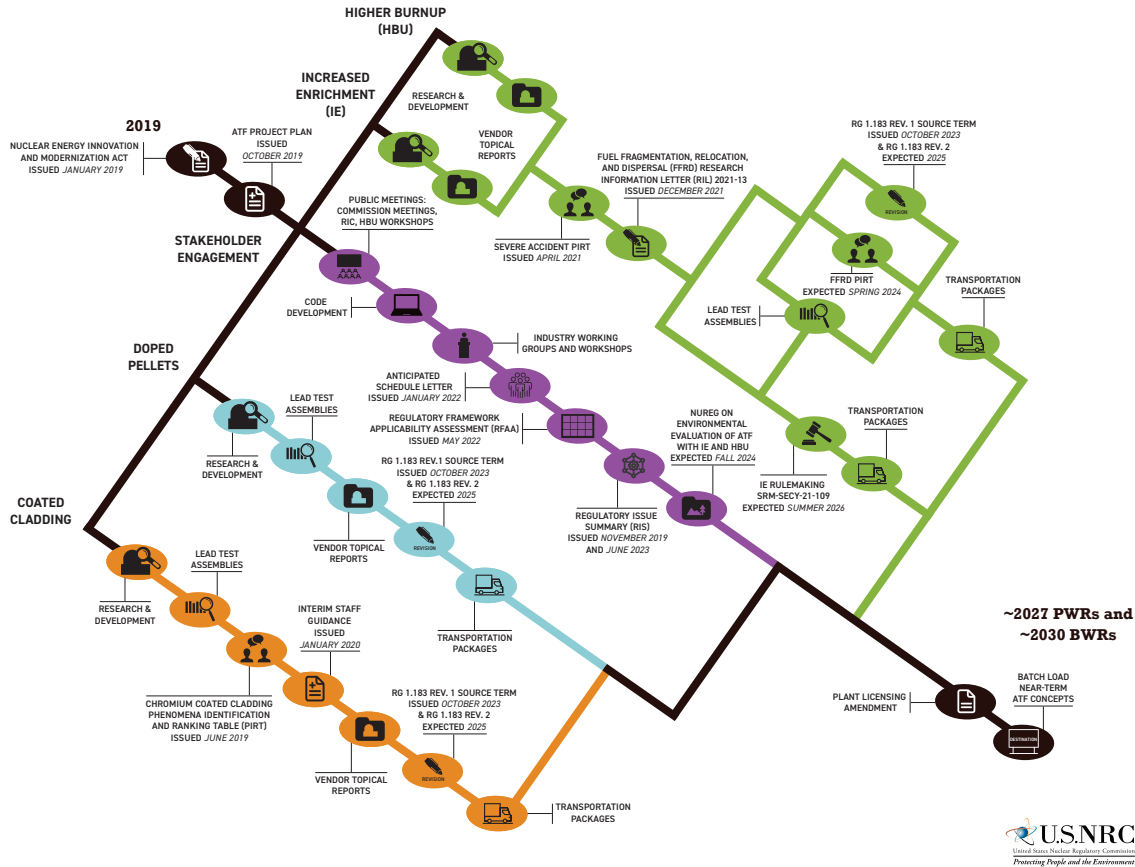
HIGHER BURNUP (HBU)

INCREASED ENRICHMENT (IE)

2019

NUCLEAR ENERGY INNOVATION AND MODERNIZATION ACT ISSUED *JANUARY 2019*

ATF PROJECT PLAN ISSUED *OCTOBER 2019*

RESEARCH & DEVELOPMENT

VENDOR TOPICAL REPORTS

FUEL FRAGMENTATION, RELOCATION, AND DISPERSAL (FFRD) RESEARCH INFORMATION LETTER (RIL) 2021-13 ISSUED *DECEMBER 2021*

RG 1.183 REV. 1 SOURCE TERM ISSUED *OCTOBER 2023* & RG 1.183 REV. 2 EXPECTED *2025*

REVISION

STAKEHOLDER ENGAGEMENT

PUBLIC MEETINGS: COMMISSION MEETINGS, RIC, HBU WORKSHOPS

SEVERE ACCIDENT PIRT ISSUED *APRIL 2021*

FFRD PIRT EXPECTED *SPRING 2024*

TRANSPORTATION PACKAGES

CODE DEVELOPMENT

LEAD TEST ASSEMBLIES

INDUSTRY WORKING GROUPS AND WORKSHOPS

DOPED PELLETS

ANTICIPATED SCHEDULE LETTER ISSUED *JANUARY 2022*

LEAD TEST ASSEMBLIES

REGULATORY FRAMEWORK APPLICABILITY ASSESSMENT (RFAA) ISSUED *MAY 2022*

NUREG ON ENVIRONMENTAL EVALUATION OF ATF WITH IE AND HBU EXPECTED *FALL 2024*

TRANSPORTATION PACKAGES

RESEARCH & DEVELOPMENT

RG 1.183 REV.1 SOURCE TERM ISSUED *OCTOBER 2023* & RG 1.183 REV. 2 EXPECTED *2025*

IE RULEMAKING SRM-SECY-21-109 EXPECTED *SUMMER 2026*

REGULATORY ISSUE SUMMARY (RIS) ISSUED *NOVEMBER 2019* AND *JUNE 2023*

COATED CLADDING

VENDOR TOPICAL REPORTS

REVISION

LEAD TEST ASSEMBLIES

RESEARCH & DEVELOPMENT

INTERIM STAFF GUIDANCE ISSUED *JANUARY 2020*

TRANSPORTATION PACKAGES

~2027 PWRs and ~2030 BWRs

CHROMIUM COATED CLADDING PHENOMENA IDENTIFICATION AND RANKING TABLE (PIRT) ISSUED *JUNE 2019*

RG 1.183 REV. 1 SOURCE TERM ISSUED *OCTOBER 2023* & RG 1.183 REV. 2 EXPECTED *2025*

PLANT LICENSING AMENDMENT

BATCH LOAD NEAR-TERM ATF CONCEPTS

DESTINATION

VENDOR TOPICAL REPORTS

REVISION

TRANSPORTATION PACKAGES

U.S.NRC
United States Nuclear Regulatory Commission
Protecting People and the Environment